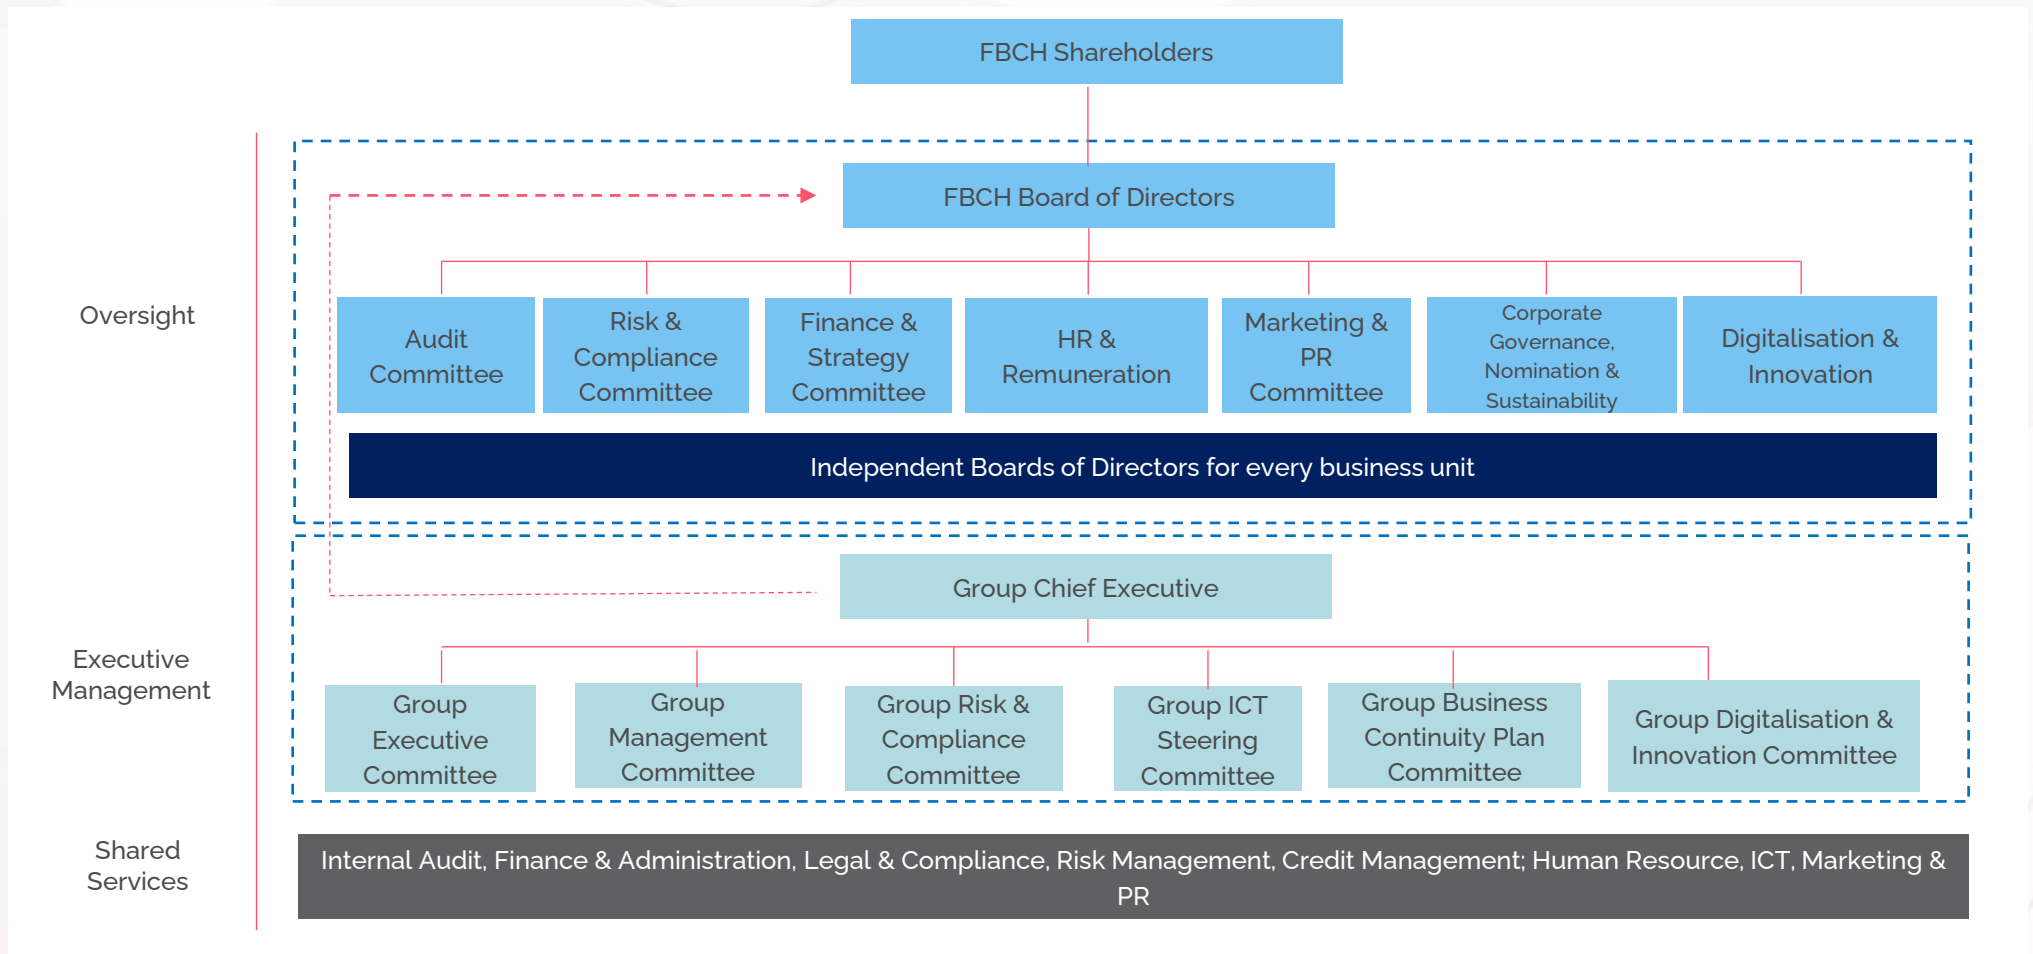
FBCH Shareholders

Oversight

FBCH Board of Directors

Audit Committee

Risk & Compliance Committee

Finance & Strategy Committee

HR & Remuneration

Marketing & PR Committee

Corporate Governance, Nomination & Sustainability

Digitalisation & Innovation

Independent Boards of Directors for every business unit

Executive Management

Group Chief Executive

Group Executive Committee

Group Management Committee

Group Risk & Compliance Committee

Group ICT Steering Committee

Group Business Continuity Plan Committee

Group Digitalisation & Innovation Committee

Shared Services

Internal Audit, Finance & Administration, Legal & Compliance, Risk Management, Credit Management; Human Resource, ICT, Marketing & PR